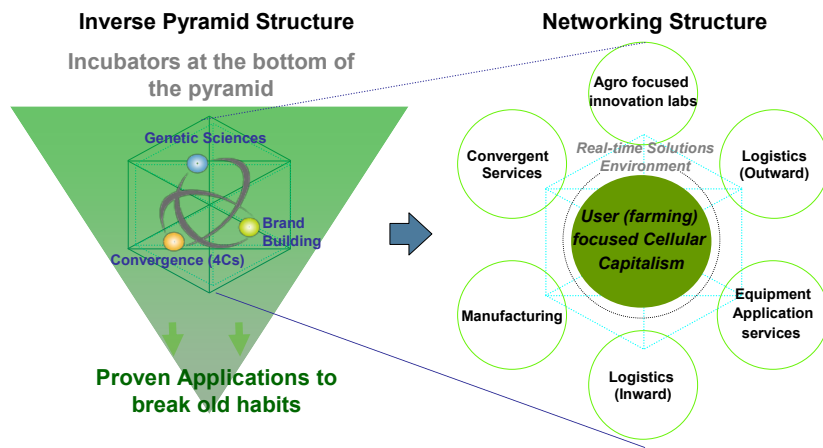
Inverse Pyramid Structure

Incubators at the bottom of the pyramid

Genetic Sciences

Brand Building

Convergence (4Cs)

Proven Applications to break old habits

Networking Structure

Agro focused innovation labs

Convergent Services

Real-time Solutions Environment

Logistics (Outward)

User (farming) focused Cellular Capitalism

Manufacturing

Equipment Application services

Logistics (Inward)